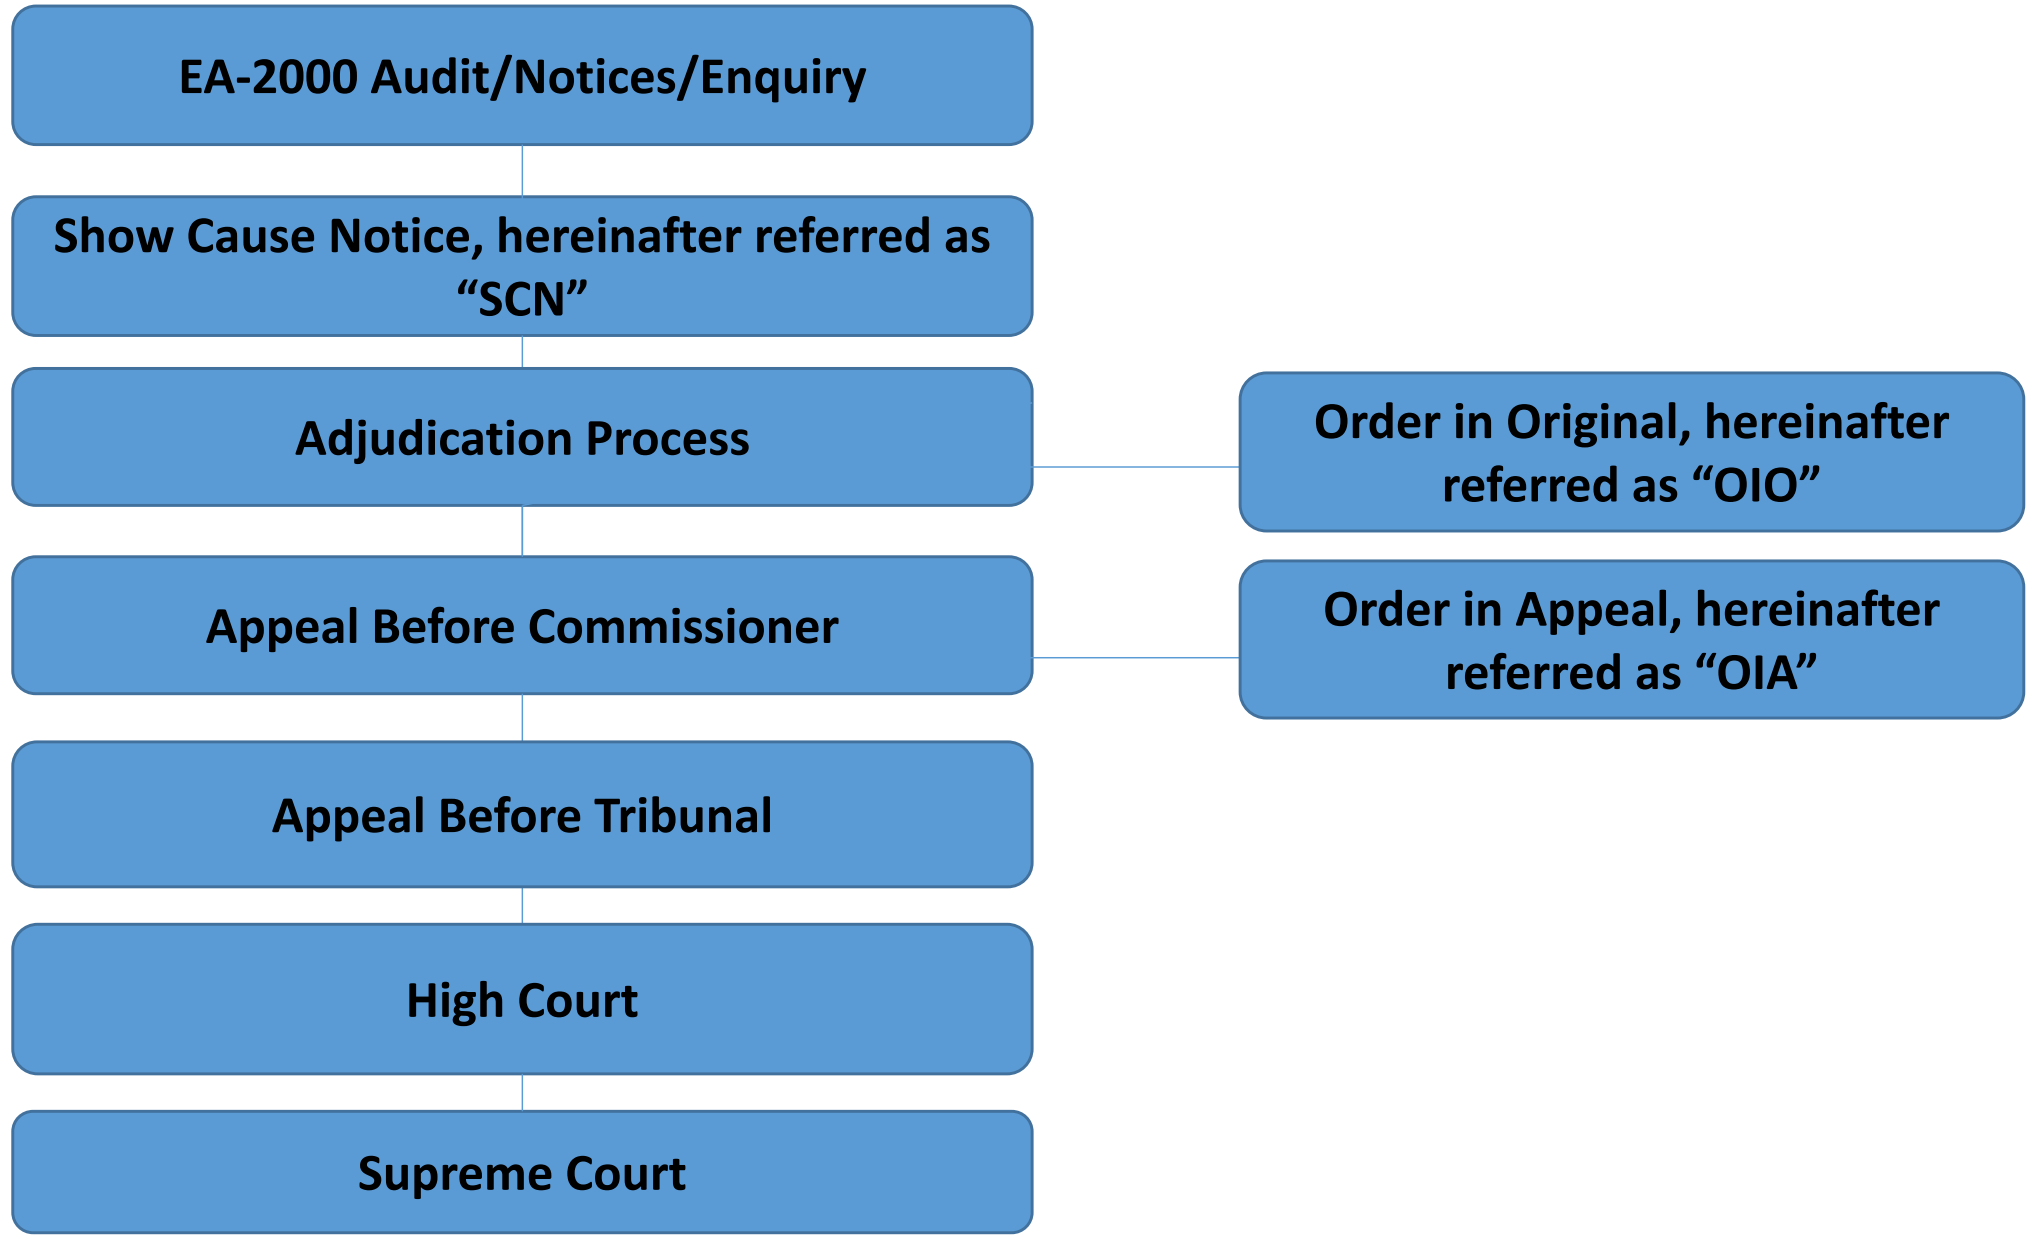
EA-2000 Audit/Notices/Enquiry

Show Cause Notice, hereinafter referred as “SCN”

Adjudication Process

Order in Original, hereinafter referred as “OIO”

Appeal Before Commissioner

Order in Appeal, hereinafter referred as “OIA”

Appeal Before Tribunal

High Court

Supreme Court